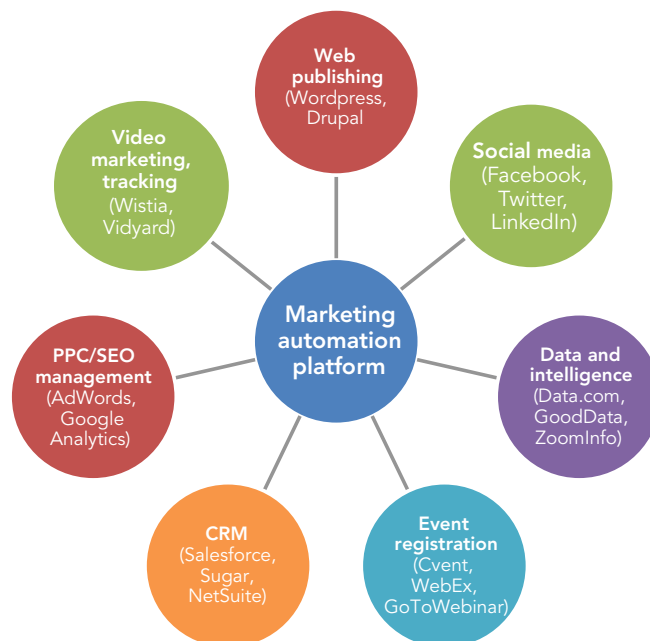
Web publishing (Wordpress, Drupal

Social media (Facebook, Twitter, LinkedIn)

Data and intelligence (Data.com, GoodData, ZoomInfo)

Event registration (Cvent, WebEx, GoToWebinar)

CRM (Salesforce, Sugar, NetSuite)

PPC/SEO management (AdWords, Google Analytics)

Video marketing, tracking (Wistia, Vidyard)

Marketing automation platform